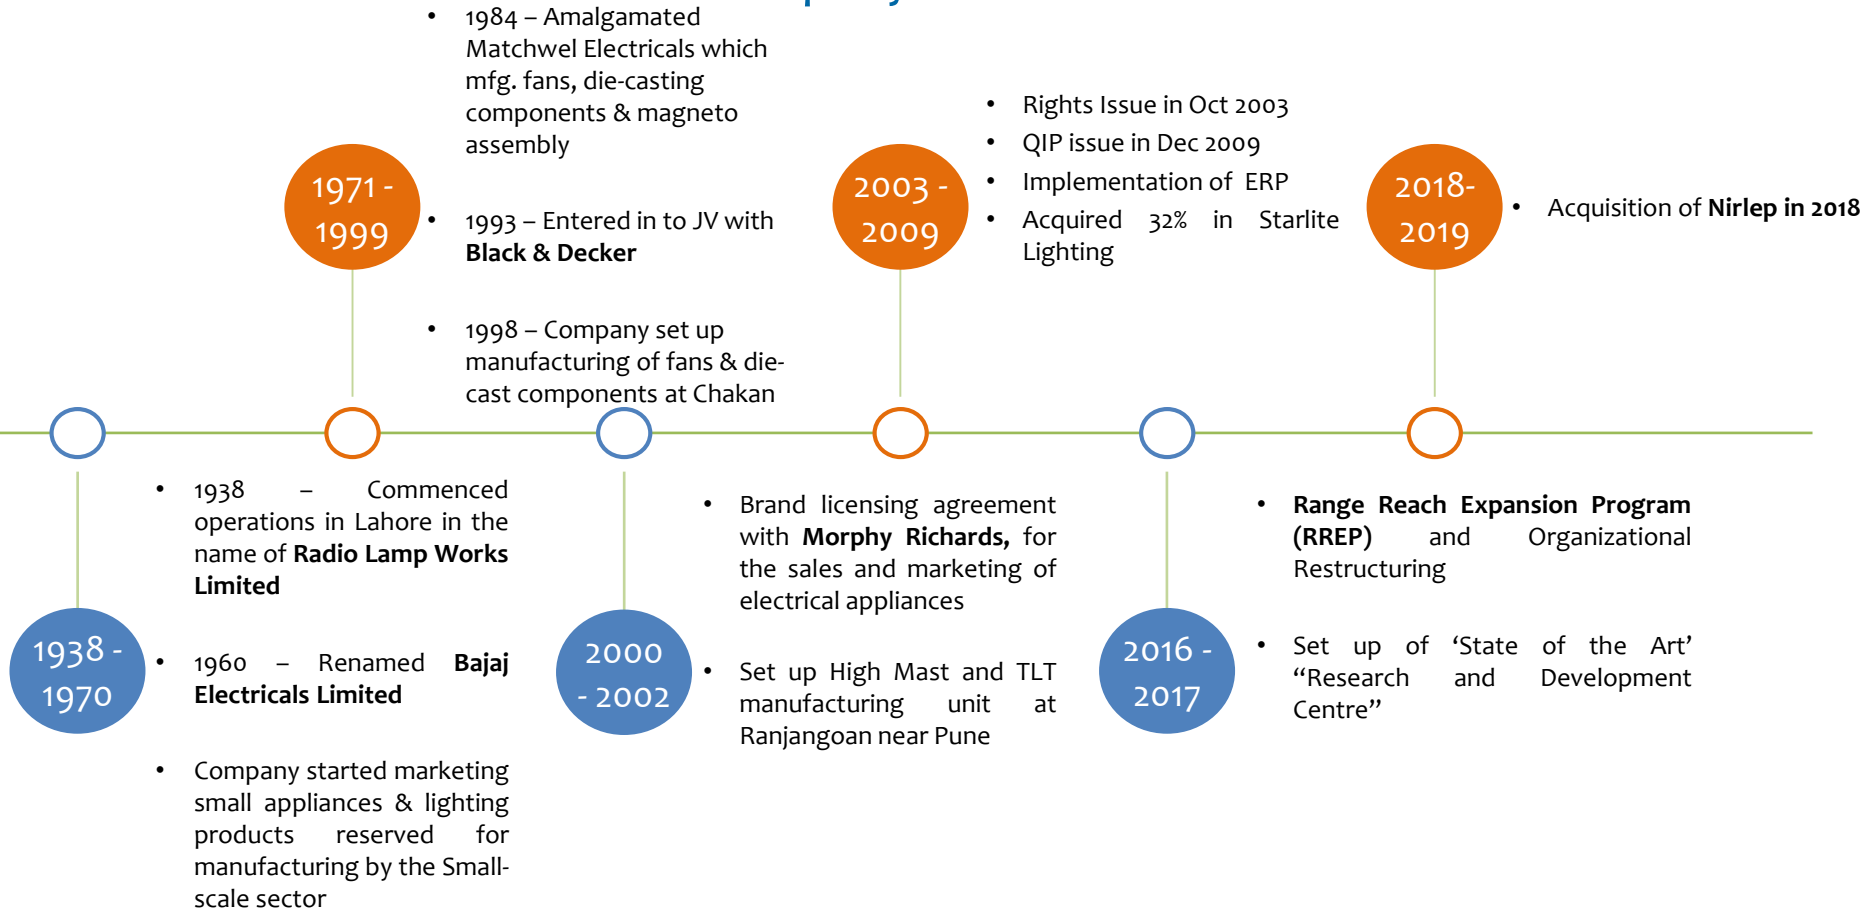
1971 - 1999

• 1984 – Amalgamated Matchwel Electricals which mfg. fans, die-casting components & magneto assembly

• 1993 – Entered in to JV with **Black & Decker**

• 1998 – Company set up manufacturing of fans & die-cast components at Chakan

2003 - 2009

• Rights Issue in Oct 2003
• QIP issue in Dec 2009
• Implementation of ERP
• Acquired 32% in Starlite Lighting

2018- 2019

• Acquisition of **Nirlep in 2018**

1938 - 1970

• 1938 – Commenced operations in Lahore in the name of **Radio Lamp Works Limited**

• 1960 – Renamed **Bajaj Electricals Limited**

• Company started marketing small appliances & lighting products reserved for manufacturing by the Small-scale sector

2000 - 2002

• Brand licensing agreement with **Morphy Richards,** for the sales and marketing of electrical appliances

• Set up High Mast and TLT manufacturing unit at Ranjangoan near Pune

2016 - 2017

• **Range Reach Expansion Program (RREP)** and Organizational Restructuring

• Set up of ‘State of the Art’ “Research and Development Centre”